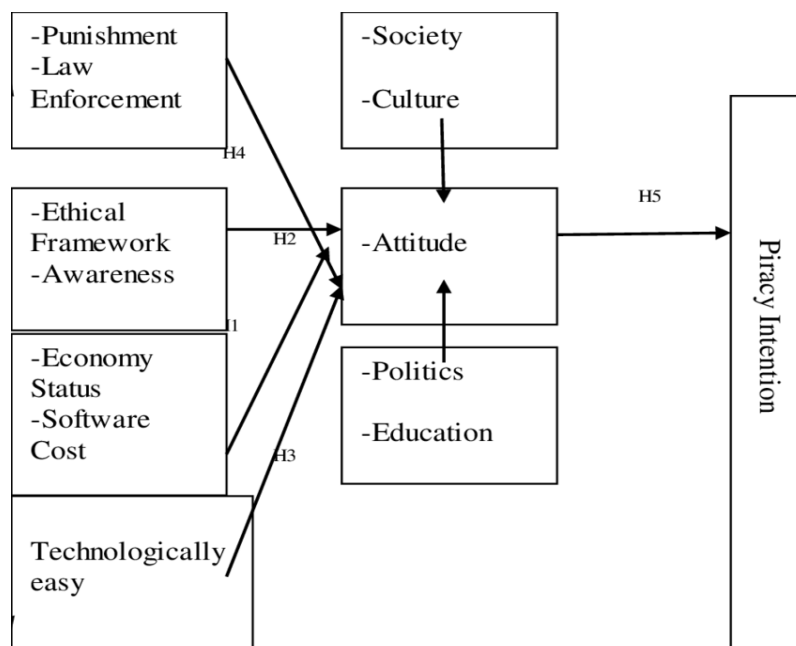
-Punishment
-Law Enforcement

H4

-Ethical Framework
-Awareness

H2

H1

-Economy Status
-Software Cost

H3

Technologically easy

-Society

-Culture

-Attitude

-Politics

-Education

H5

Piracy Intention